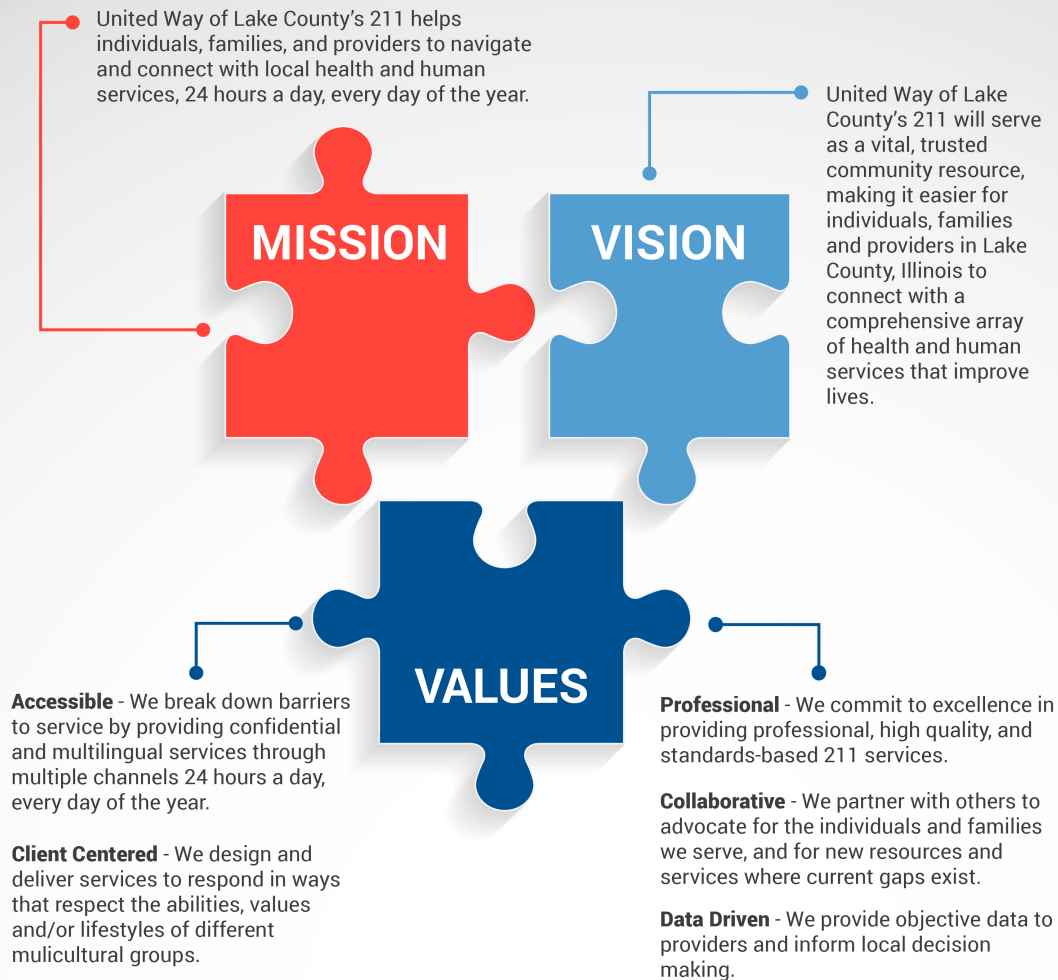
United Way of Lake County's 211 helps individuals, families, and providers to navigate and connect with local health and human services, 24 hours a day, every day of the year.

United Way of Lake County's 211 will serve as a vital, trusted community resource, making it easier for individuals, families and providers in Lake County, Illinois to connect with a comprehensive array of health and human services that improve lives.

MISSION

VISION

VALUES

**Accessible** - We break down barriers to service by providing confidential and multilingual services through multiple channels 24 hours a day, every day of the year.

**Client Centered** - We design and deliver services to respond in ways that respect the abilities, values and/or lifestyles of different mulicultural groups.

**Professional** - We commit to excellence in providing professional, high quality, and standards-based 211 services.

**Collaborative** - We partner with others to advocate for the individuals and families we serve, and for new resources and services where current gaps exist.

**Data Driven** - We provide objective data to providers and inform local decision making.